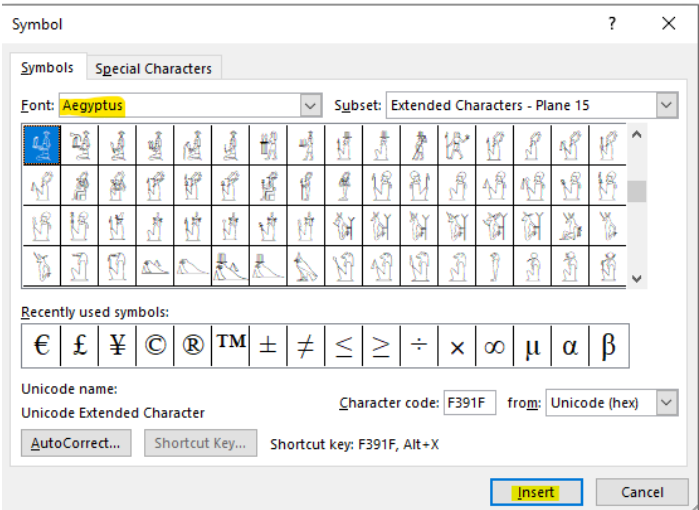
Symbol ? ×

Symbols Special Characters

Font: Aegyptus

Subset: Extended Characters - Plane 15

Recently used symbols:

| € | £ | ¥ | © | ® | ™ | ± | ≠ | ≤ | ≥ | ÷ | × | ∞ | µ | α | β |
|---|---|---|---|---|---|---|---|---|---|---|---|---|---|---|---|

Unicode name:

Unicode Extended Character

Character code: F391F from: Unicode (hex)

AutoCorrect... Shortcut Key... Shortcut key: F391F, Alt+X

Insert Cancel